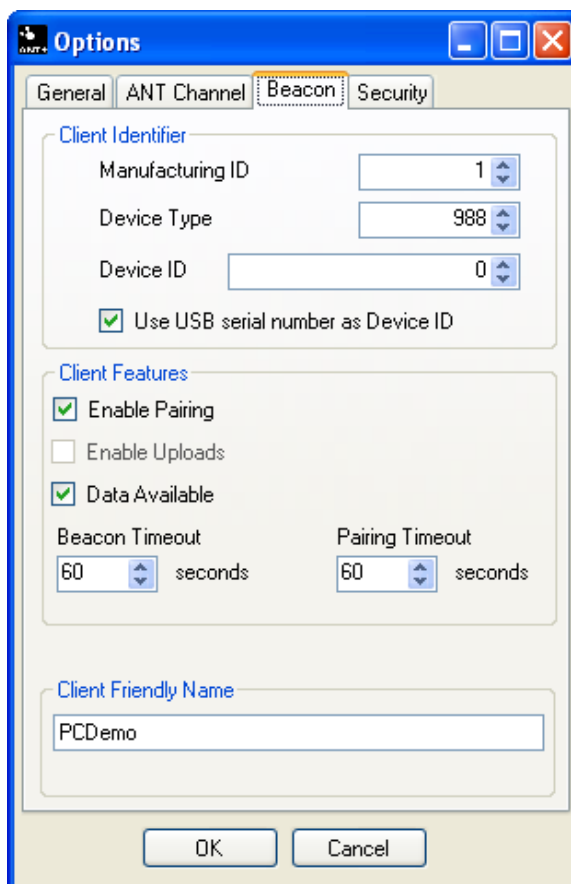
Options

General | ANT Channel | Beacon | Security

Client Identifier

Manufacturing ID 1

Device Type 988

Device ID 0

Use USB serial number as Device ID

Client Features

Enable Pairing

Enable Uploads

Data Available

Beacon Timeout 60 seconds

Pairing Timeout 60 seconds

Client Friendly Name

PCDemo

OK

Cancel